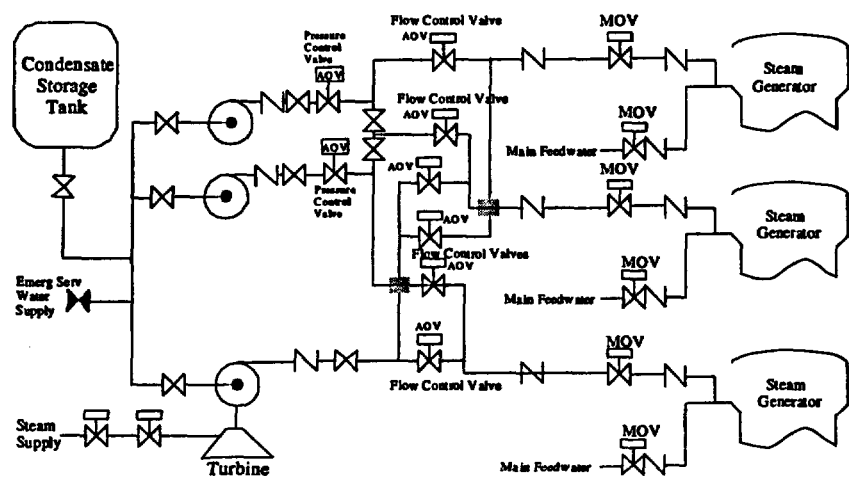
Condensate Storage Tank

Pressure Control Valve
AOV

Flow Control Valve
AOV

MOV

Steam Generator

Flow Control Valve
AOV

MOV

Main Feedwater

AOV
Pressure Control Valve

AOV

MOV

Steam Generator

AOV

Flow Control Valves
AOV

MOV

Main Feedwater

Emerg Serv Water Supply

AOV

Flow Control Valve

MOV

Steam Generator

MOV

Main Feedwater

Steam Supply

Turbine